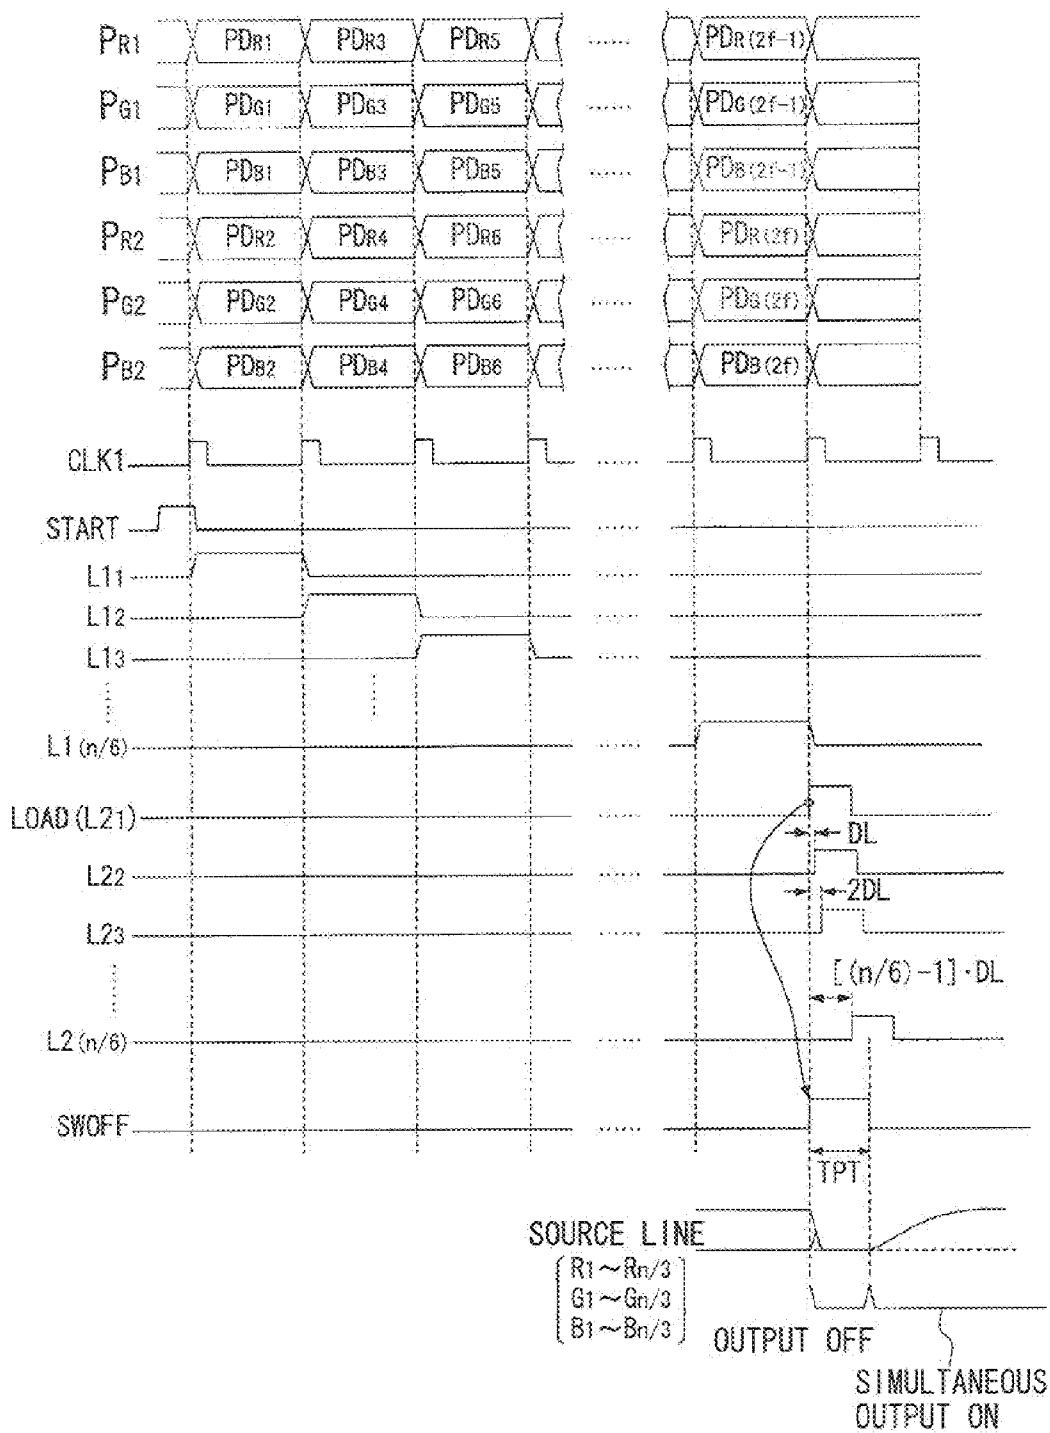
$P_{R1}$ $PD_{R1}$ $PD_{R3}$ $PD_{R5}$ ...... $PD_{R(2f-1)}$

$P_{G1}$ $PD_{G1}$ $PD_{G3}$ $PD_{G5}$ ...... $PD_{G(2f-1)}$

$P_{B1}$ $PD_{B1}$ $PD_{B3}$ $PD_{B5}$ ...... $PD_{B(2f-1)}$

$P_{R2}$ $PD_{R2}$ $PD_{R4}$ $PD_{R6}$ ...... $PD_{R(2f)}$

$P_{G2}$ $PD_{G2}$ $PD_{G4}$ $PD_{G6}$ ...... $PD_{G(2f)}$

$P_{B2}$ $PD_{B2}$ $PD_{B4}$ $PD_{B6}$ ...... $PD_{B(2f)}$

CLK1 ......

START ......

$L1_1$ ......

$L1_2$ ......

$L1_3$ ......

L1(n/6) ......

LOAD(L21)

DL

$L2_2$ ......

2DL

$L2_3$ ......

[(n/6)-1]·DL

L2(n/6) ......

SWOFF ......

TPT

SOURCE LINE
$R_1 \sim R_{n/3}$
$G_1 \sim G_{n/3}$
$B_1 \sim B_{n/3}$

OUTPUT OFF

SIMULTANEOUS OUTPUT ON